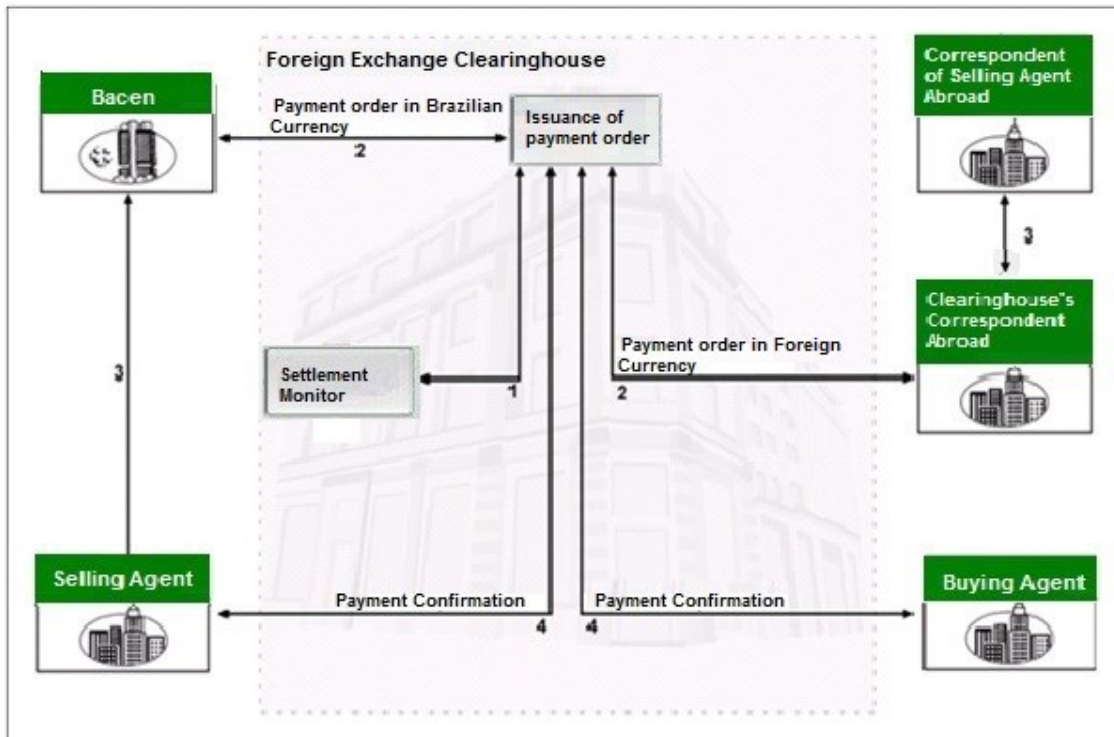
Foreign Exchange Clearinghouse

Bacen

Payment order in Brazilian Currency

2

Issuance of payment order

Correspondent of Selling Agent Abroad

3

Clearinghouse"s Correspondent Abroad

Payment order in Foreign Currency

2

Settlement Monitor

1

3

Selling Agent

Payment Confirmation

4

4

Payment Confirmation

Buying Agent